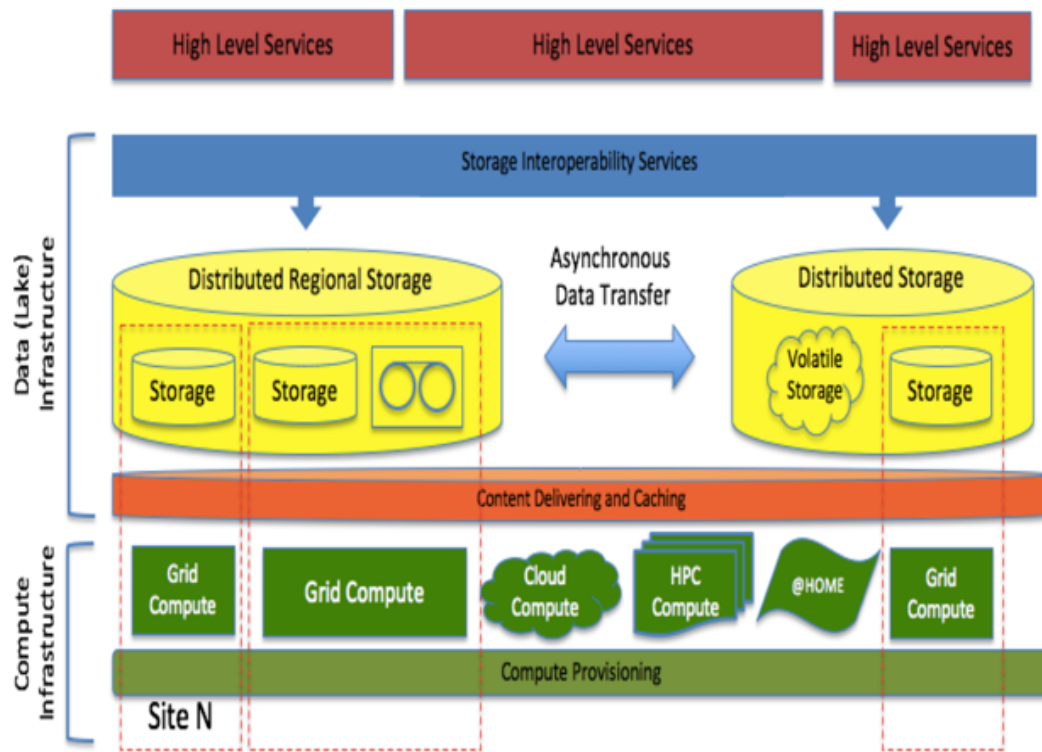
High Level Services

High Level Services

High Level Services

Data (Lake) Infrastructure

Storage Interoperability Services

Distributed Regional Storage

Storage

Storage

Asynchronous Data Transfer

Distributed Storage

Volatile Storage

Storage

Content Delivering and Caching

Compute Infrastructure

Grid Compute

Grid Compute

Cloud Compute

HPC Compute

@HOME

Grid Compute

Compute Provisioning

Site N